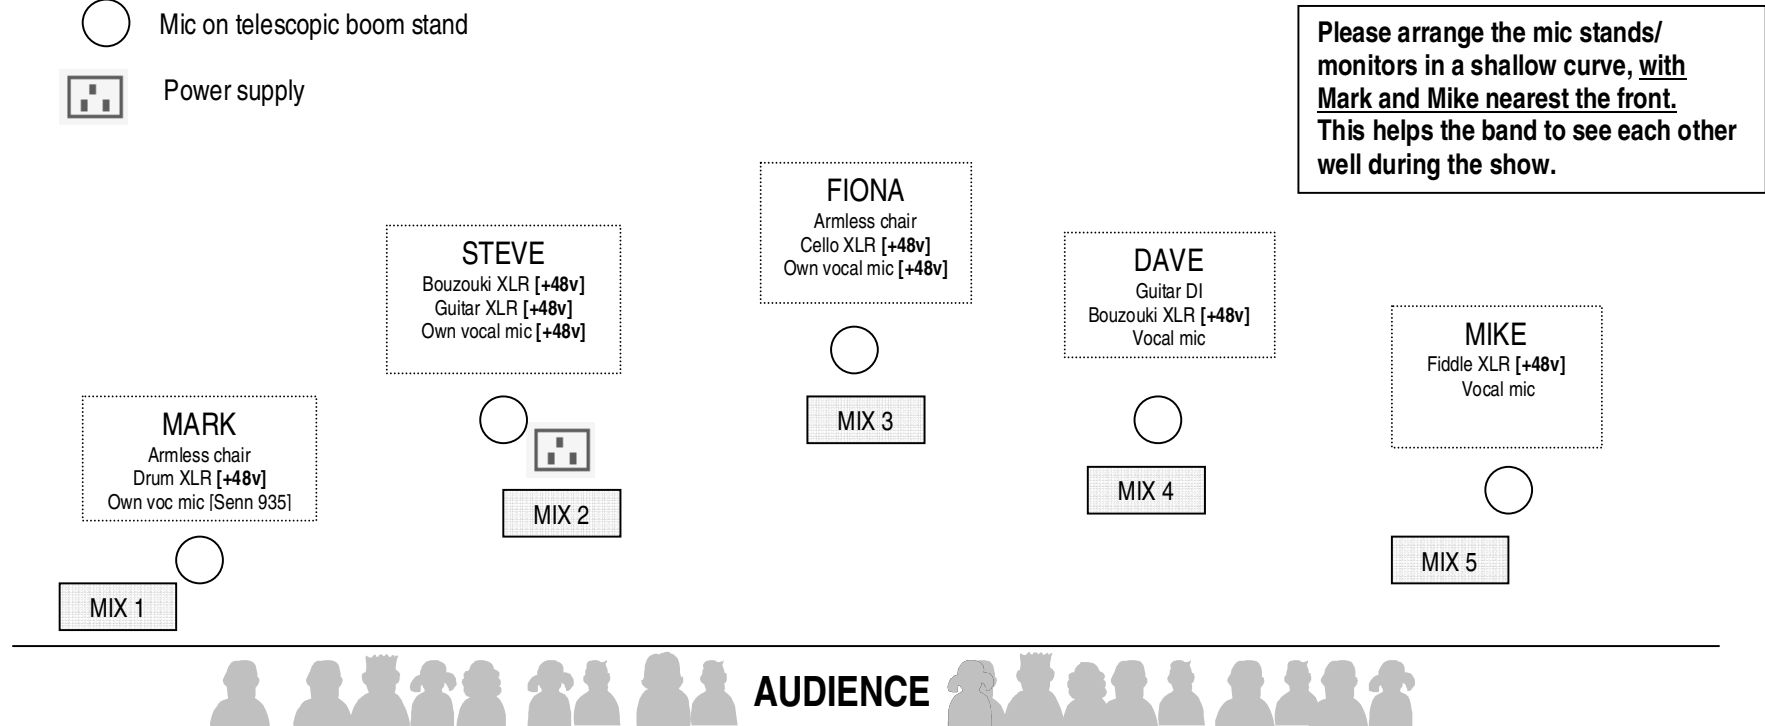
Mic on telescopic boom stand

Power supply

Please arrange the mic stands/ monitors in a shallow curve, with Mark and Mike nearest the front. This helps the band to see each other well during the show.

FIONA
Armless chair
Cello XLR [+48v]
Own vocal mic [+48v]

STEVE
Bouzouki XLR [+48v]
Guitar XLR [+48v]
Own vocal mic [+48v]

DAVE
Guitar DI
Bouzouki XLR [+48v]
Vocal mic

MIKE
Fiddle XLR [+48v]
Vocal mic

MARK
Armless chair
Drum XLR [+48v]
Own voc mic [Senn 935]

MIX 3

MIX 2

MIX 4

MIX 5

MIX 1

AUDIENCE